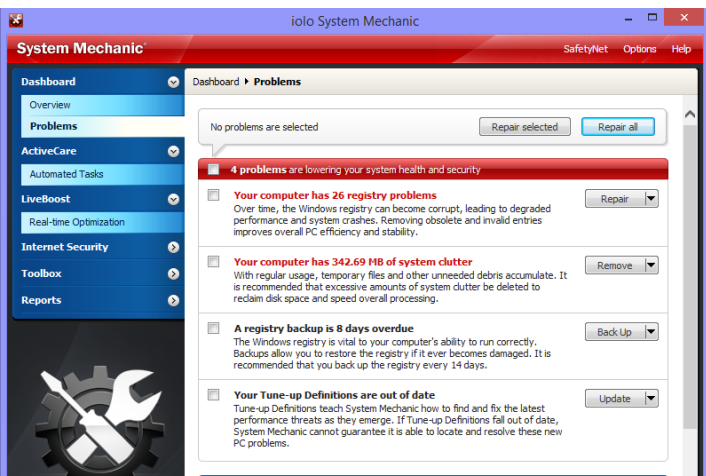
iolo System Mechanic

System Mechanic

SafetyNet Options Help

Dashboard
Overview
Problems
ActiveCare
Automated Tasks
LiveBoost
Real-time Optimization
Internet Security
Toolbox
Reports

Dashboard ▸ Problems

No problems are selected

Repair selected

Repair all

4 problems are lowering your system health and security

Your computer has 26 registry problems
Over time, the Windows registry can become corrupt, leading to degraded performance and system crashes. Removing obsolete and invalid entries improves overall PC efficiency and stability.

Repair

Your computer has 342.69 MB of system clutter
With regular usage, temporary files and other unneeded debris accumulate. It is recommended that excessive amounts of system clutter be deleted to reclaim disk space and speed overall processing.

Remove

A registry backup is 8 days overdue
The Windows registry is vital to your computer's ability to run correctly. Backups allow you to restore the registry if it ever becomes damaged. It is recommended that you back up the registry every 14 days.

Back Up

Your Tune-up Definitions are out of date
Tune-up Definitions teach System Mechanic how to find and fix the latest performance threats as they emerge. If Tune-up Definitions fall out of date, System Mechanic cannot guarantee it is able to locate and resolve these new PC problems.

Update